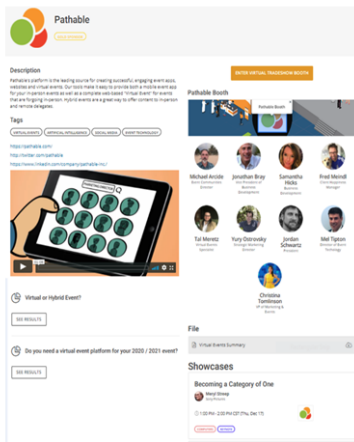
Pathable

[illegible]

ENTER VIRTUAL TRADESHOW BOOTH

Description

Pathable's platform is the leading source for creating successful, engaging event apps, websites and virtual events. Our tools make it easy to provide both a mobile event app for your in-person events as well as a complete web-based "Virtual Event" for events that are forgoing in-person. Hybrid events are a great way to offer content to in-person and remote delegates.

Pathable Booth

Pathable Booth

Tags

VIRTUAL EVENTS | ARTIFICIAL INTELLIGENCE | SOCIAL MEDIA | EVENT TECHNOLOGY

https://pathable.com/
https://twitter.com/pathable
https://www.linkedin.com/company/pathable-inc/

Michael Arcide
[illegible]

Jonathan Bray
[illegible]

Samantha Hicks
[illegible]

Fred Meindl
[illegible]

Tol Merez
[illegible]

Yury Ostrovsky
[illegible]

Jordan Schwartz
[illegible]

Mel Tipton
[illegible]

Christina Tomlinson
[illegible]

Virtual or Hybrid Event?

SEE RESULTS

Do you need a virtual event platform for your 2020 / 2021 event?

SEE RESULTS

File

Virtual Events Summary

Showcases

Becoming a Category of One

Meryl Streep
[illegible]

1:00 PM - 2:00 PM CDT (Thu, Dec 17)

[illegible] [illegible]